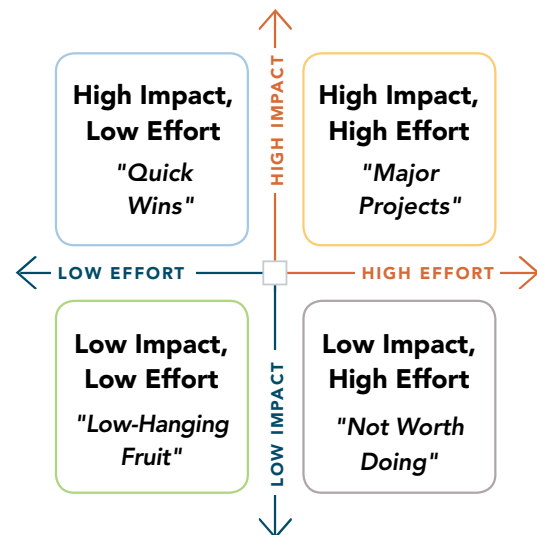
High Impact, Low Effort
"Quick Wins"

HIGH IMPACT

High Impact, High Effort
"Major Projects"

LOW EFFORT

HIGH EFFORT

Low Impact, Low Effort
"Low-Hanging Fruit"

LOW IMPACT

Low Impact, High Effort
"Not Worth Doing"